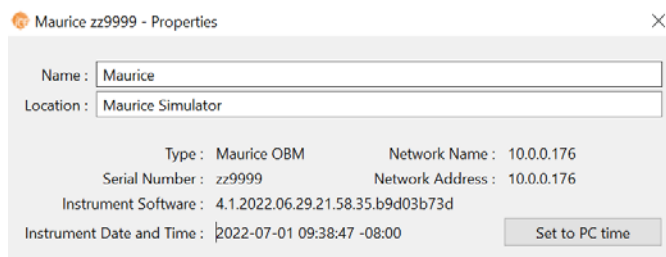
Maurice zz9999 - Properties

Name : Maurice

Location : Maurice Simulator

Type : Maurice OBM

Network Name : 10.0.0.176

Serial Number : zz9999

Network Address : 10.0.0.176

Instrument Software : 4.1.2022.06.29.21.58.35.b9d03b73d

Instrument Date and Time : 2022-07-01 09:38:47 -08:00

Set to PC time